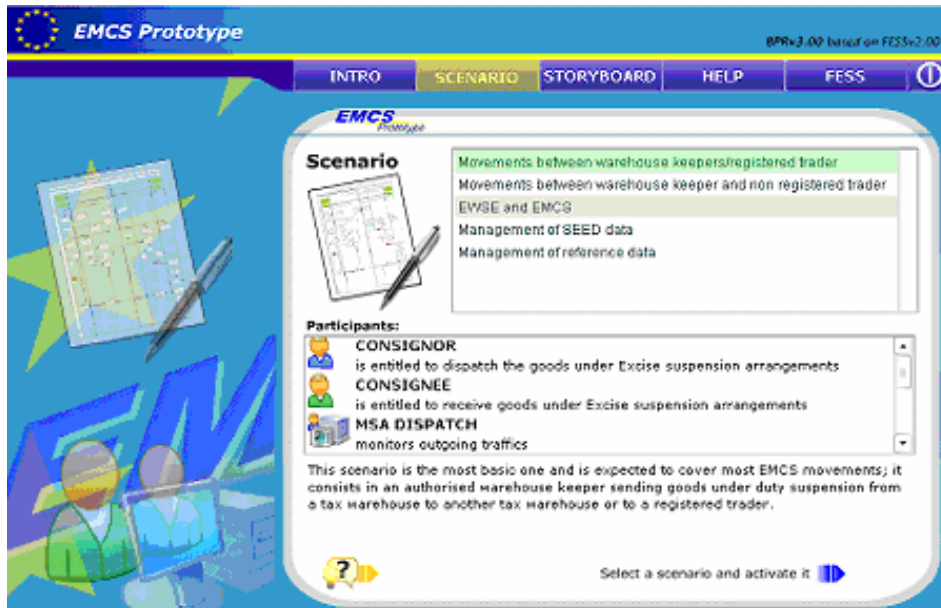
EMCS Prototype

BPRv3.00 based on FESSv2.00

INTRO SCENARIO STORYBOARD HELP FESS

EMCS Prototype

Scenario

Movements between warehouse keepers/registered trader
Movements between warehouse keeper and non registered trader
EWSE and EMCS
Management of SEED data
Management of reference data

Participants:

CONSIGNOR
is entitled to dispatch the goods under Excise suspension arrangements

CONSIGNEE
is entitled to receive goods under Excise suspension arrangements

MSA DISPATCH
monitors outgoing traffics

This scenario is the most basic one and is expected to cover most EMCS movements; it consists in an authorised warehouse keeper sending goods under duty suspension from a tax warehouse to another tax warehouse or to a registered trader.

Select a scenario and activate it